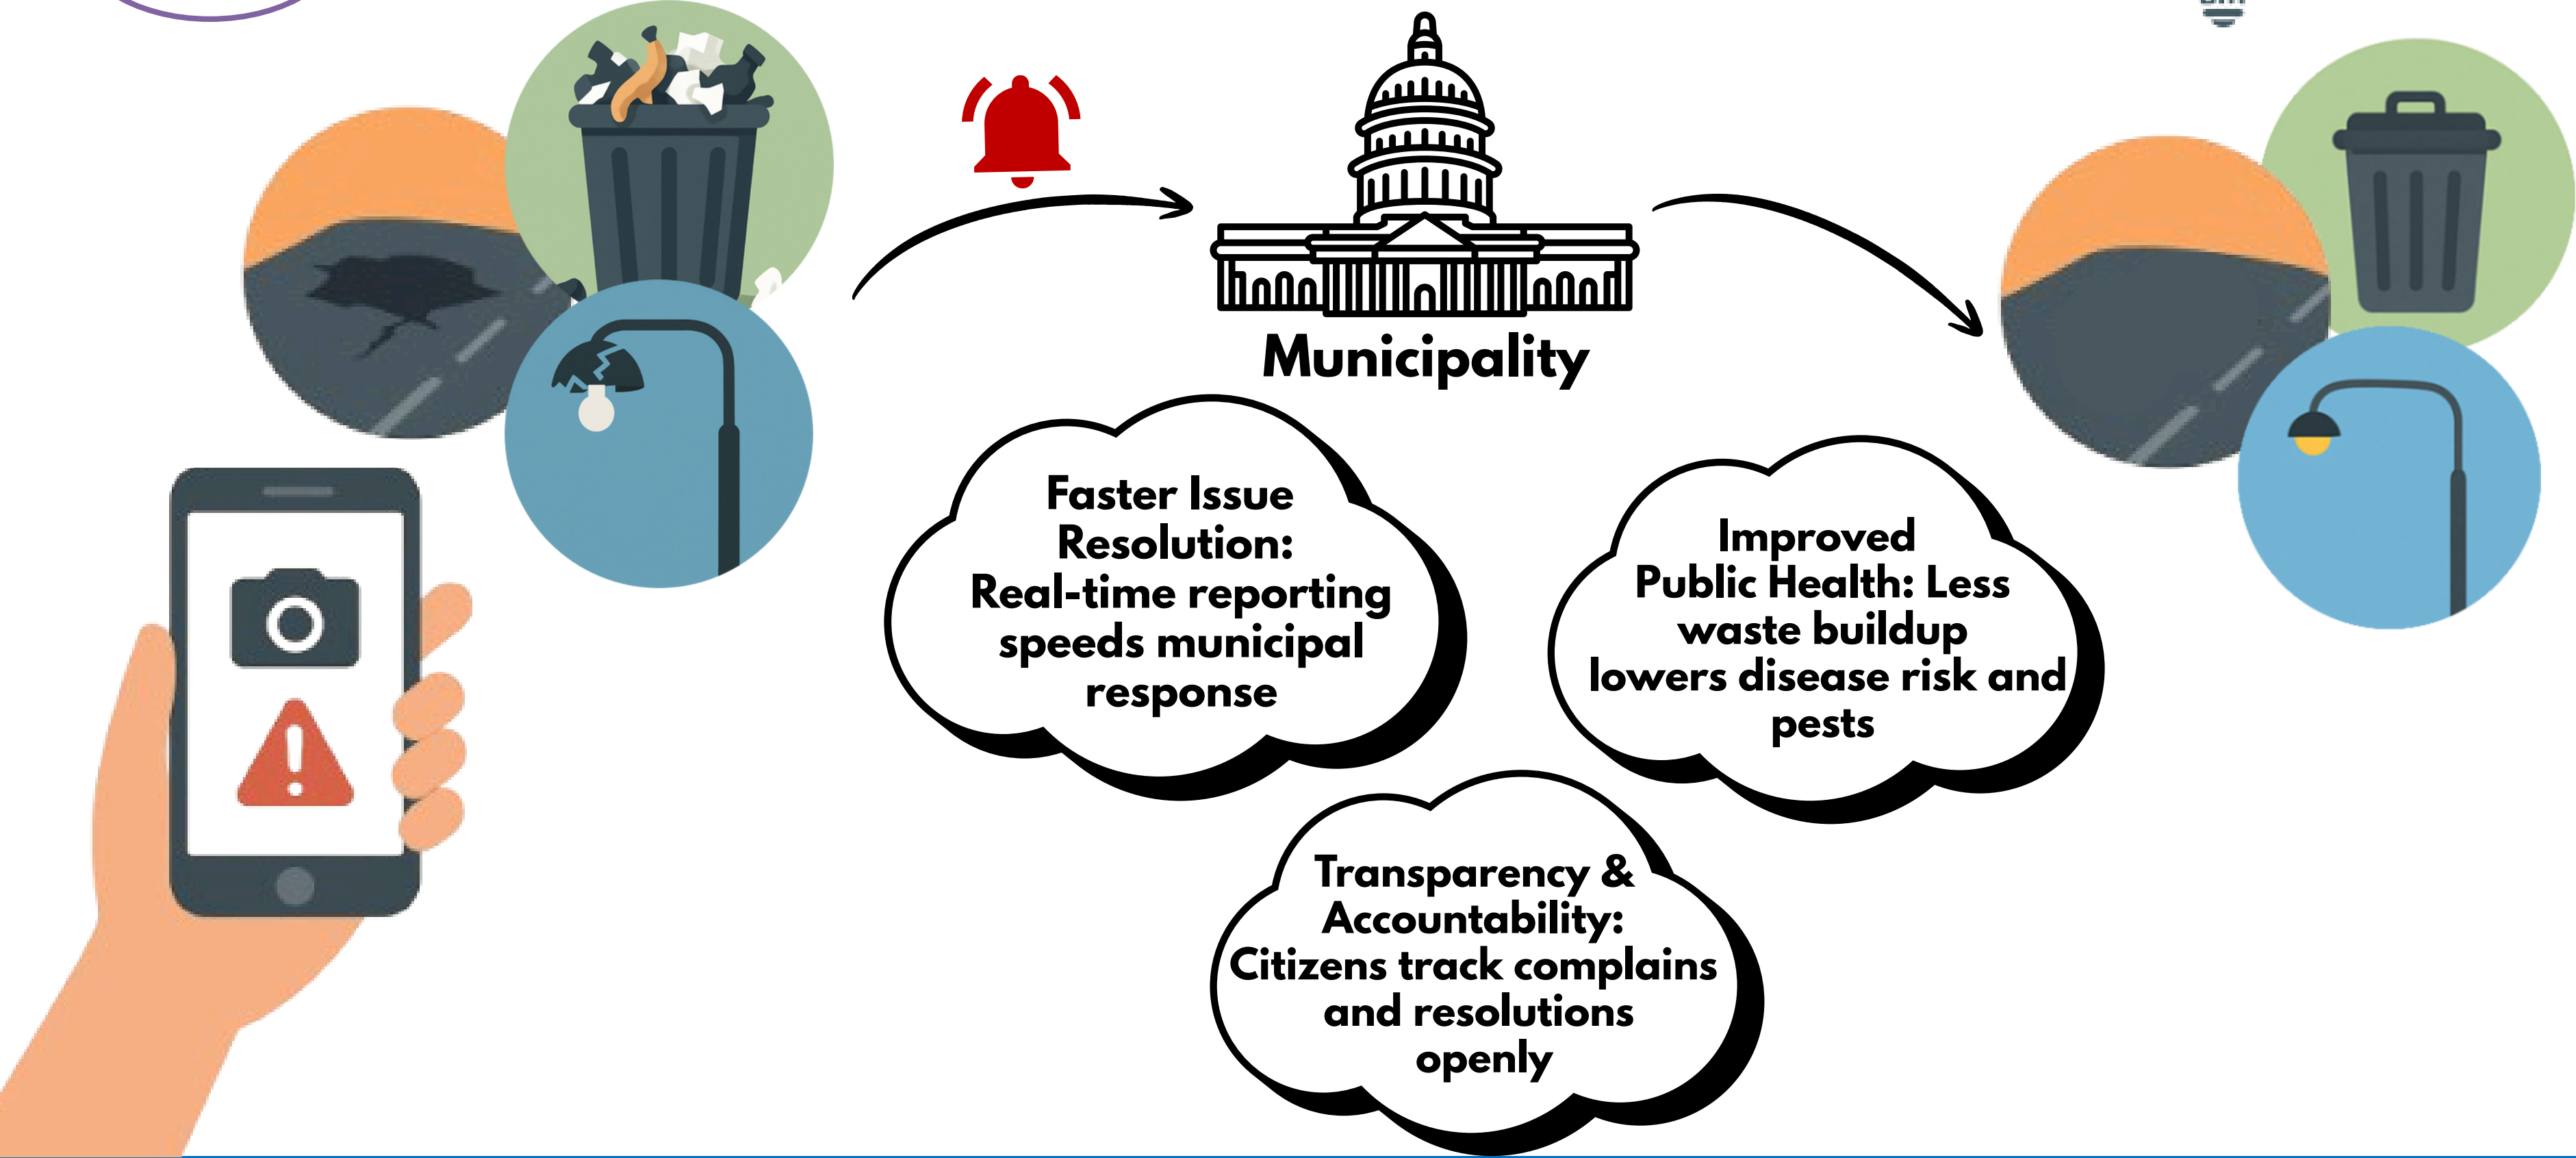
Municipality

Faster Issue Resolution: Real-time reporting speeds municipal response

Improved Public Health: Less waste buildup lowers disease risk and pests

Transparency & Accountability: Citizens track complains and resolutions openly